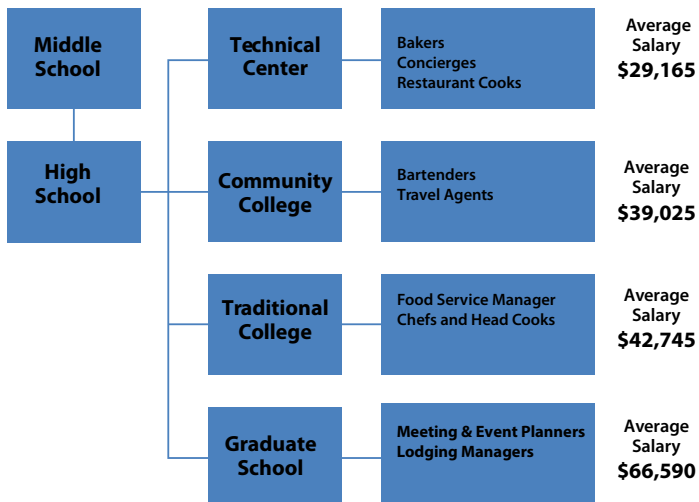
Middle School

High School

Technical Center

Bakers
Concierges
Restaurant Cooks

Average Salary
$29,165

Community College

Bartenders
Travel Agents

Average Salary
$39,025

Traditional College

Food Service Manager
Chefs and Head Cooks

Average Salary
$42,745

Graduate School

Meeting & Event Planners
Lodging Managers

Average Salary
$66,590